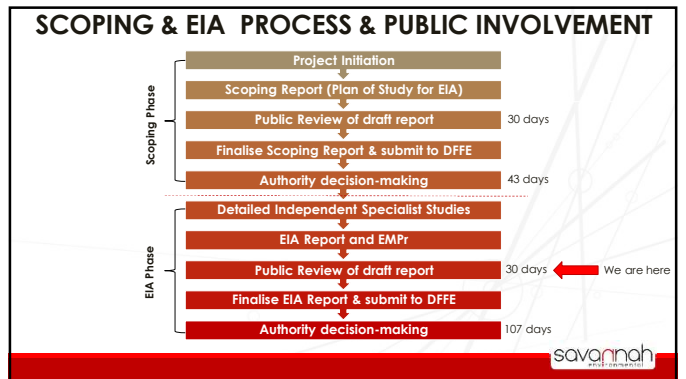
SCOPING & EIA PROCESS & PUBLIC INVOLVEMENT

Scoping Phase

Project Initiation

Scoping Report (Plan of Study for EIA)

Public Review of draft report 30 days

Finalise Scoping Report & submit to DFFE

Authority decision-making 43 days

EIA Phase

Detailed Independent Specialist Studies

EIA Report and EMPr

Public Review of draft report 30 days We are here

Finalise EIA Report & submit to DFFE

Authority decision-making 107 days

savannah environmental